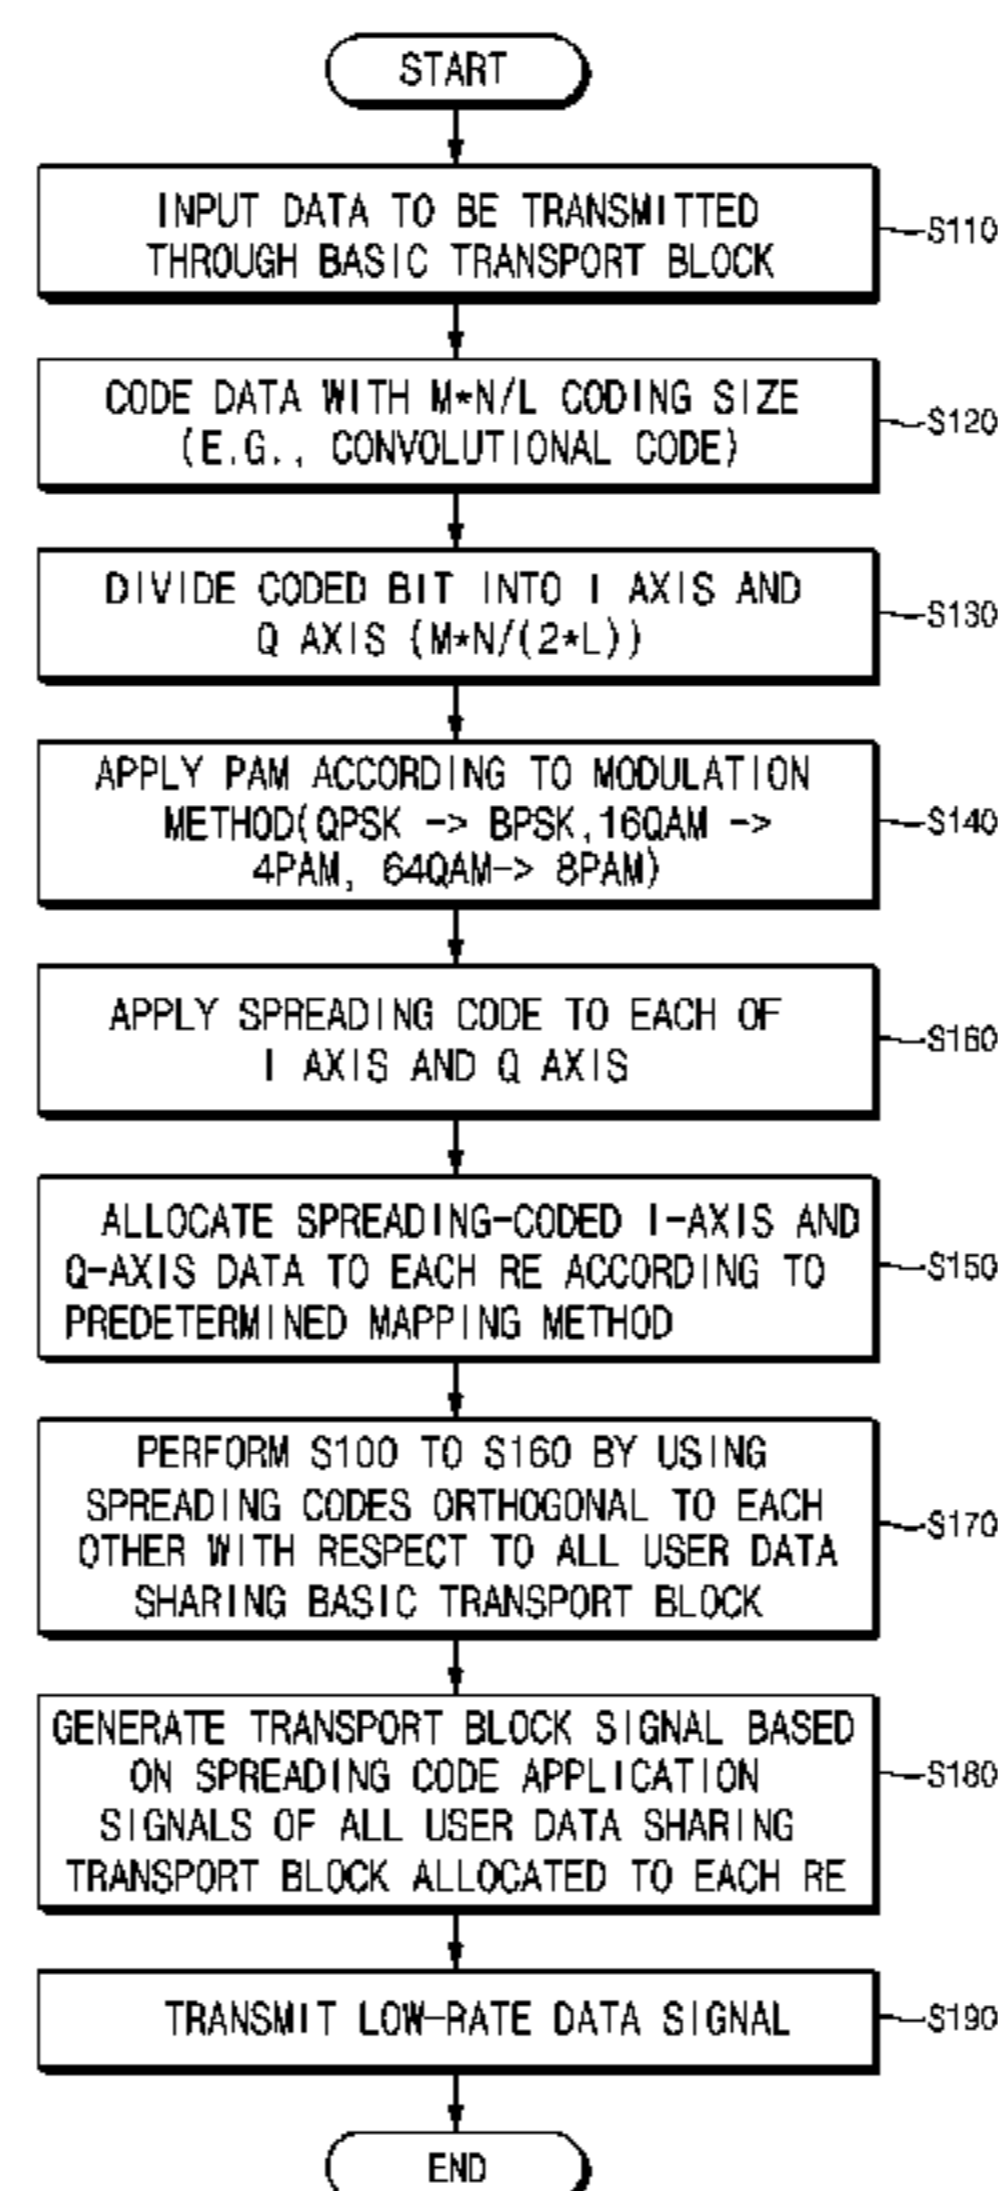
START

INPUT DATA TO BE TRANSMITTED THROUGH BASIC TRANSPORT BLOCK

S110

CODE DATA WITH M*N/L CODING SIZE (E.G., CONVOLUTIONAL CODE)

S120

DIVIDE CODED BIT INTO I AXIS AND Q AXIS (M*N/(2*L))

S130

APPLY PAM ACCORDING TO MODULATION METHOD(QPSK -> BPSK, 16QAM -> 4PAM, 64QAM-> 8PAM)

S140

APPLY SPREADING CODE TO EACH OF I AXIS AND Q AXIS

S160

ALLOCATE SPREADING-CODED I-AXIS AND Q-AXIS DATA TO EACH RE ACCORDING TO PREDETERMINED MAPPING METHOD

S150

PERFORM S100 TO S160 BY USING SPREADING CODES ORTHOGONAL TO EACH OTHER WITH RESPECT TO ALL USER DATA SHARING BASIC TRANSPORT BLOCK

S170

GENERATE TRANSPORT BLOCK SIGNAL BASED ON SPREADING CODE APPLICATION SIGNALS OF ALL USER DATA SHARING TRANSPORT BLOCK ALLOCATED TO EACH RE

S180

TRANSMIT LOW-RATE DATA SIGNAL

S190

END